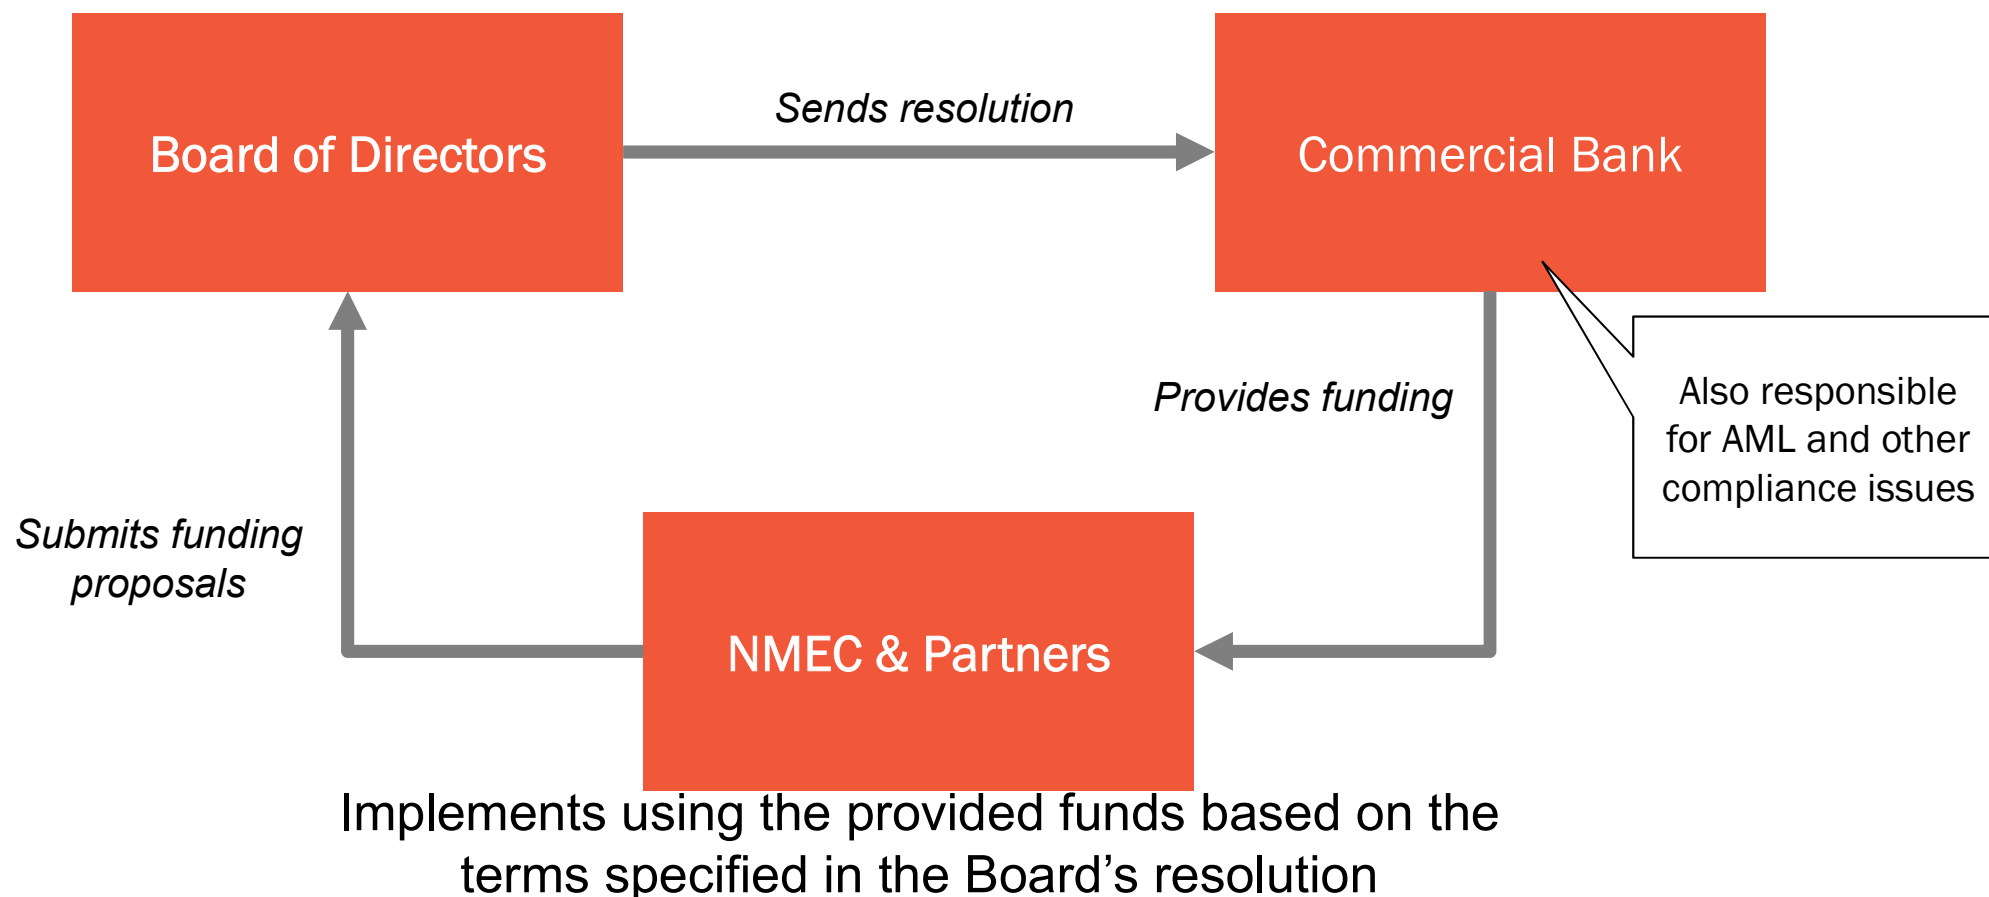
Board of Directors

Sends resolution

Commercial Bank

Provides funding

Also responsible for AML and other compliance issues

Submits funding proposals

NMEC & Partners

Implements using the provided funds based on the terms specified in the Board’s resolution